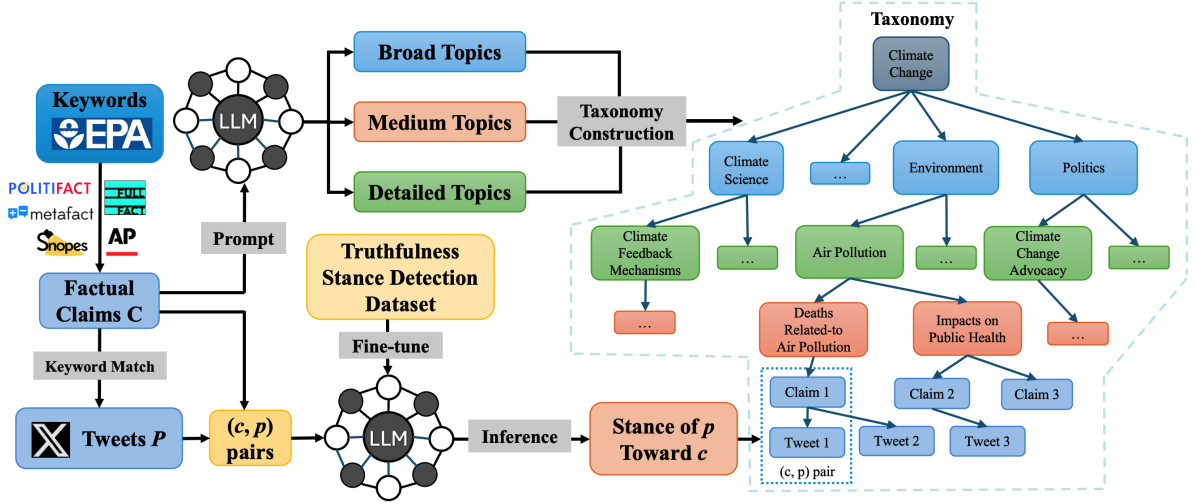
Keywords
EPA
POLITIFACT
FULL FACT
metafact
Snopes
AP
LLM
Broad Topics
Medium Topics
Detailed Topics
Taxonomy Construction
Taxonomy
Climate Change
Climate Science
...
Environment
Politics
Climate Feedback Mechanisms
...
Air Pollution
...
Climate Change Advocacy
...
...
Deaths Related-to Air Pollution
Impacts on Public Health
...
Prompt
Truthfulness Stance Detection Dataset
Factual Claims C
Keyword Match
Fine-tune
Tweets $P$
$(c, p)$ pairs
LLM
Inference
Stance of $p$ Toward $c$
Claim 1
Claim 2
Claim 3
Tweet 1
Tweet 2
Tweet 3
(c, p) pair